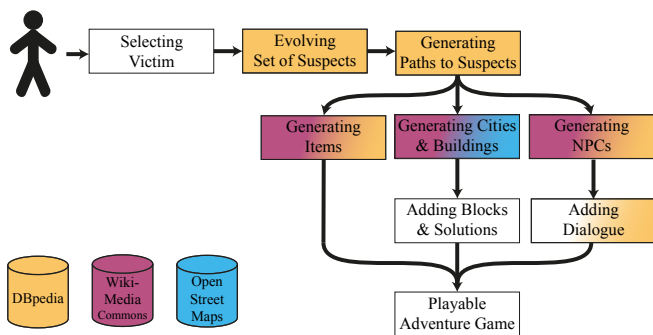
Selecting Victim

Evolving Set of Suspects

Generating Paths to Suspects

Generating Items

Generating Cities & Buildings

Generating NPCs

Adding Blocks & Solutions

Adding Dialogue

Playable Adventure Game

DBpedia

Wiki-Media Commons

Open Street Maps